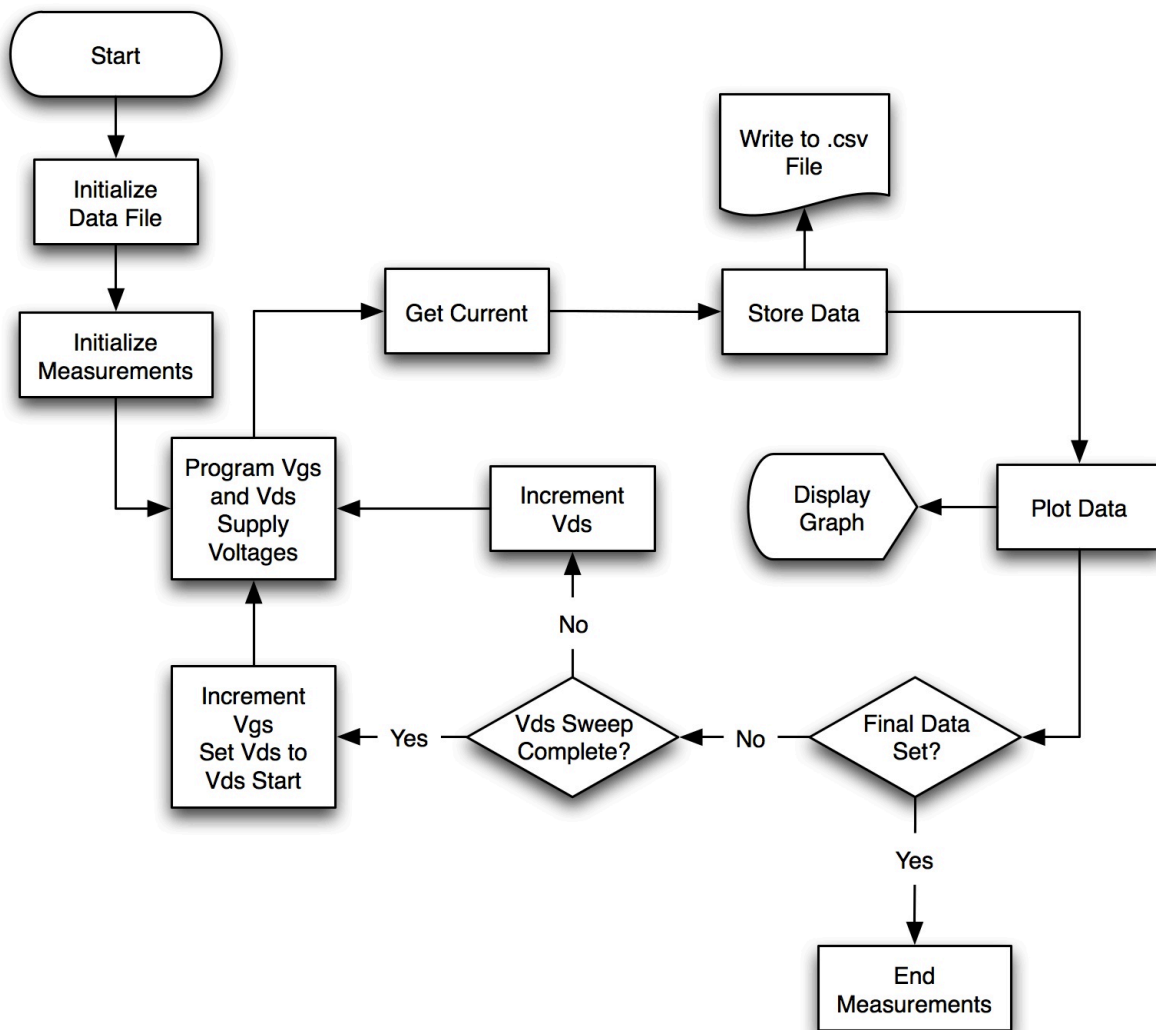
Start

Initialize Data File

Initialize Measurements

Program Vgs and Vds Supply Voltages

Get Current

Store Data

Write to .csv File

Plot Data

Display Graph

Increment Vds

No

Increment Vgs Set Vds to Vds Start

Yes

Vds Sweep Complete?

No

Final Data Set?

Yes

End Measurements